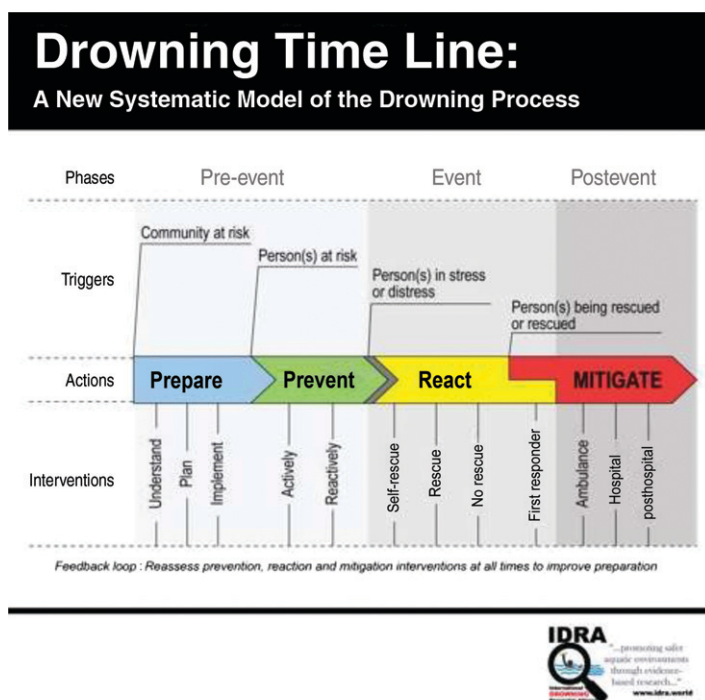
Drowning Time Line:
A New Systematic Model of the Drowning Process

Phases Pre-event Event Postevent

Triggers
Community at risk
Person(s) at risk
Person(s) in stress or distress
Person(s) being rescued or rescued

Actions
Prepare
Prevent
React
MITIGATE

Interventions
Understand
Plan
Implement
Actively
Reactively
Self-rescue
Rescue
No rescue
First responder
Ambulance
Hospital
posthospital

Feedback loop : Reassess prevention, reaction and mitigation interventions at all times to improve preparation

IDRA
"...promoting safer aquatic environments through evidence-based research..."
www.idra.world